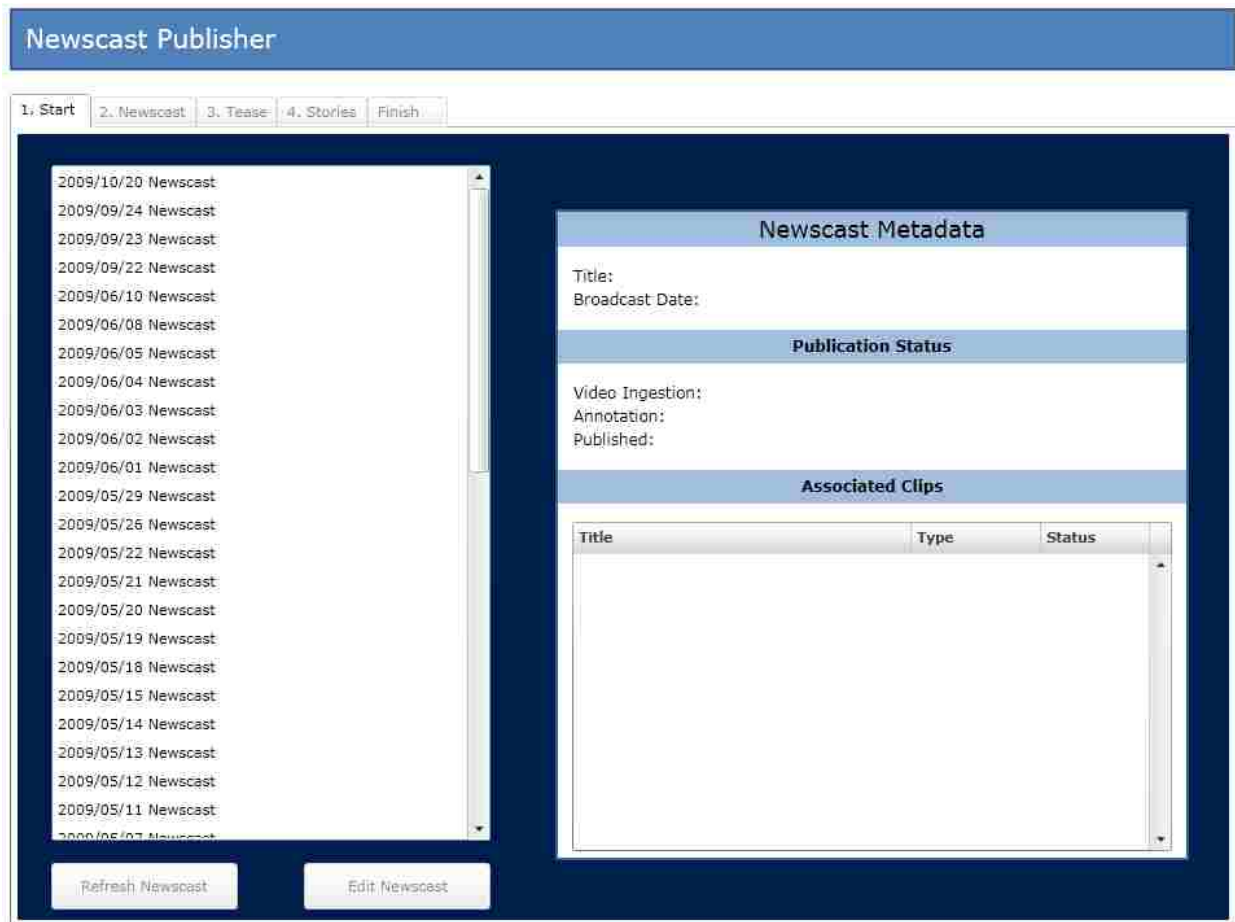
Newscast Publisher

1. Start | 2. Newscast | 3. Tease | 4. Stories | Finish

2009/10/20 Newscast
2009/09/24 Newscast
2009/09/23 Newscast
2009/09/22 Newscast
2009/06/10 Newscast
2009/06/08 Newscast
2009/06/05 Newscast
2009/06/04 Newscast
2009/06/03 Newscast
2009/06/02 Newscast
2009/06/01 Newscast
2009/05/29 Newscast
2009/05/26 Newscast
2009/05/22 Newscast
2009/05/21 Newscast
2009/05/20 Newscast
2009/05/19 Newscast
2009/05/18 Newscast
2009/05/15 Newscast
2009/05/14 Newscast
2009/05/13 Newscast
2009/05/12 Newscast
2009/05/11 Newscast
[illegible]

Refresh Newscast

Edit Newscast

Newscast Metadata

Title:
Broadcast Date:

Publication Status

Video Ingestion:
Annotation:
Published:

Associated Clips

| Title | Type | Status |
|---|---|---|